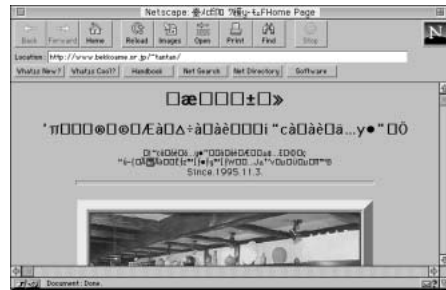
Netscape: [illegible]Home Page

Back Forward Home Reload Images Open Print Find Stop

Location: http://www.bekkoame.or.jp/~kantan/

What's New? What's Cool? Handbook Net Search Net Directory Software

□æ□□□±□»

'π□□□®□®□Æà□∆÷à□àè□□□i "cà□àè□ä...y●"□Ô

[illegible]
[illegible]
Since 1995.11.3.

Document: Done.